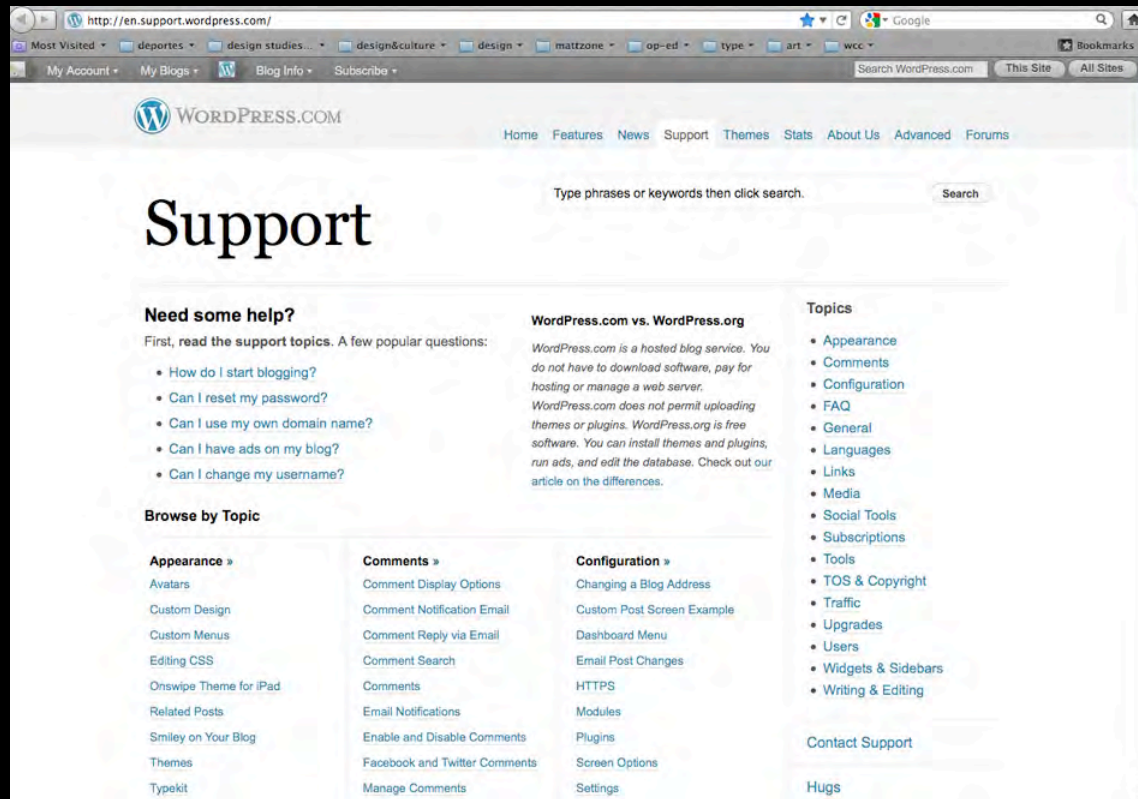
http://en.support.wordpress.com/

Google

Most Visited deportes design studies... design&culture design mattzone op-ed type art wcc Bookmarks

My Account My Blogs Blog Info Subscribe Search WordPress.com This Site All Sites

WORDPRESS.COM

Home Features News Support Themes Stats About Us Advanced Forums

Support

Type phrases or keywords then click search. Search

Need some help?

First, **read the support topics**. A few popular questions:

- How do I start blogging?
- Can I reset my password?
- Can I use my own domain name?
- Can I have ads on my blog?
- Can I change my username?

WordPress.com vs. WordPress.org

WordPress.com is a hosted blog service. You do not have to download software, pay for hosting or manage a web server. WordPress.com does not permit uploading themes or plugins. WordPress.org is free software. You can install themes and plugins, run ads, and edit the database. Check out our article on the differences.

Browse by Topic

Appearance »
Avatars
Custom Design
Custom Menus
Editing CSS
Onswipe Theme for iPad
Related Posts
Smiley on Your Blog
Themes
Typekit

Comments »
Comment Display Options
Comment Notification Email
Comment Reply via Email
Comment Search
Comments
Email Notifications
Enable and Disable Comments
Facebook and Twitter Comments
Manage Comments

Configuration »
Changing a Blog Address
Custom Post Screen Example
Dashboard Menu
Email Post Changes
HTTPS
Modules
Plugins
Screen Options
Settings

Topics

- Appearance
- Comments
- Configuration
- FAQ
- General
- Languages
- Links
- Media
- Social Tools
- Subscriptions
- Tools
- TOS & Copyright
- Traffic
- Upgrades
- Users
- Widgets & Sidebars
- Writing & Editing

Contact Support

Hugs